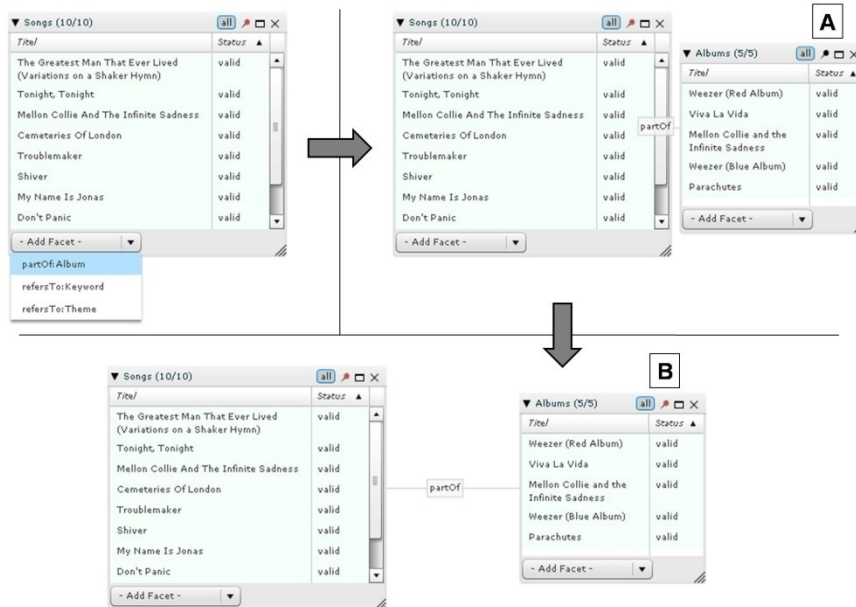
▼ Songs (10/10) all

| Titel | Status ▲ |
|---|---|
| The Greatest Man That Ever Lived (Variations on a Shaker Hymn) | valid |
| Tonight, Tonight | valid |
| Mellon Collie And The Infinite Sadness | valid |
| Cemeteries Of London | valid |
| Troublemaker | valid |
| Shiver | valid |
| My Name Is Jonas | valid |
| Don't Panic | valid |

- Add Facet -

partOf: Album
refersTo: Keyword
refersTo: Theme

▼ Songs (10/10) all

| Titel | Status ▲ |
|---|---|
| The Greatest Man That Ever Lived (Variations on a Shaker Hymn) | valid |
| Tonight, Tonight | valid |
| Mellon Collie And The Infinite Sadness | valid |
| Cemeteries Of London | valid |
| Troublemaker | valid |
| Shiver | valid |
| My Name Is Jonas | valid |
| Don't Panic | valid |

- Add Facet -

partOf

A

▼ Albums (5/5) all

| Titel | Status ▲ |
|---|---|
| Weezer (Red Album) | valid |
| Viva La Vida | valid |
| Mellon Collie and the Infinite Sadness | valid |
| Weezer (Blue Album) | valid |
| Parachutes | valid |

- Add Facet -

▼ Songs (10/10) all

| Titel | Status ▲ |
|---|---|
| The Greatest Man That Ever Lived (Variations on a Shaker Hymn) | valid |
| Tonight, Tonight | valid |
| Mellon Collie And The Infinite Sadness | valid |
| Cemeteries Of London | valid |
| Troublemaker | valid |
| Shiver | valid |
| My Name Is Jonas | valid |
| Don't Panic | valid |

- Add Facet -

partOf

B

▼ Albums (5/5) all

| Titel | Status ▲ |
|---|---|
| Weezer (Red Album) | valid |
| Viva La Vida | valid |
| Mellon Collie and the Infinite Sadness | valid |
| Weezer (Blue Album) | valid |
| Parachutes | valid |

- Add Facet -